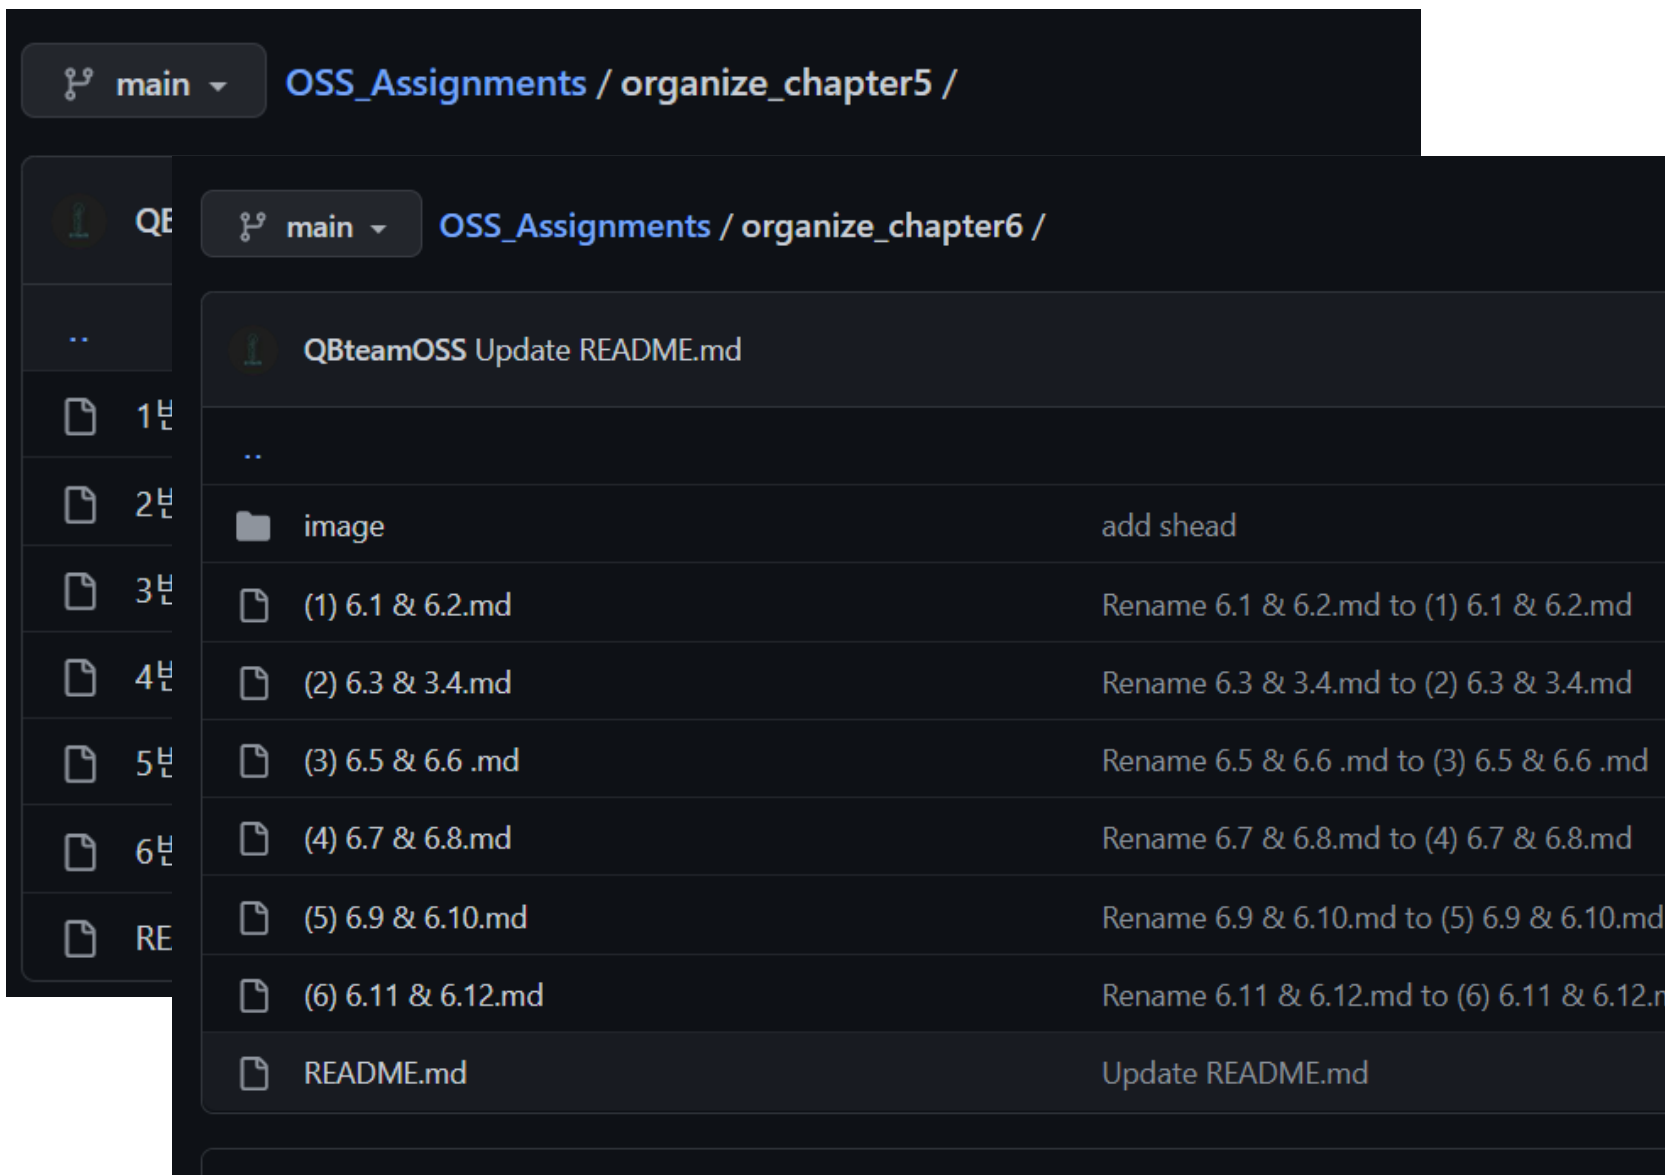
main

OSS_Assignments / organize_chapter5 /

QE

..

1ㅂ

2ㅂ

3ㅂ

4ㅂ

5ㅂ

6ㅂ

RE

main

OSS_Assignments / organize_chapter6 /

QBteamOSS Update README.md

..

| | |
|---|---|
| image | add shead |
| (1) 6.1 & 6.2.md | Rename 6.1 & 6.2.md to (1) 6.1 & 6.2.md |
| (2) 6.3 & 3.4.md | Rename 6.3 & 3.4.md to (2) 6.3 & 3.4.md |
| (3) 6.5 & 6.6 .md | Rename 6.5 & 6.6 .md to (3) 6.5 & 6.6 .md |
| (4) 6.7 & 6.8.md | Rename 6.7 & 6.8.md to (4) 6.7 & 6.8.md |
| (5) 6.9 & 6.10.md | Rename 6.9 & 6.10.md to (5) 6.9 & 6.10.md |
| (6) 6.11 & 6.12.md | Rename 6.11 & 6.12.md to (6) 6.11 & 6.12.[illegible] |
| README.md | Update README.md |